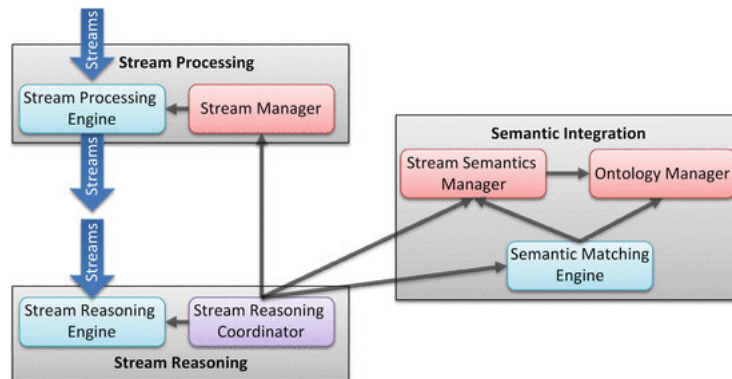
Streams

Stream Processing

Stream Processing Engine

Stream Manager

Streams

Semantic Integration

Stream Semantics Manager

Ontology Manager

Streams

Semantic Matching Engine

Stream Reasoning Engine

Stream Reasoning Coordinator

Stream Reasoning